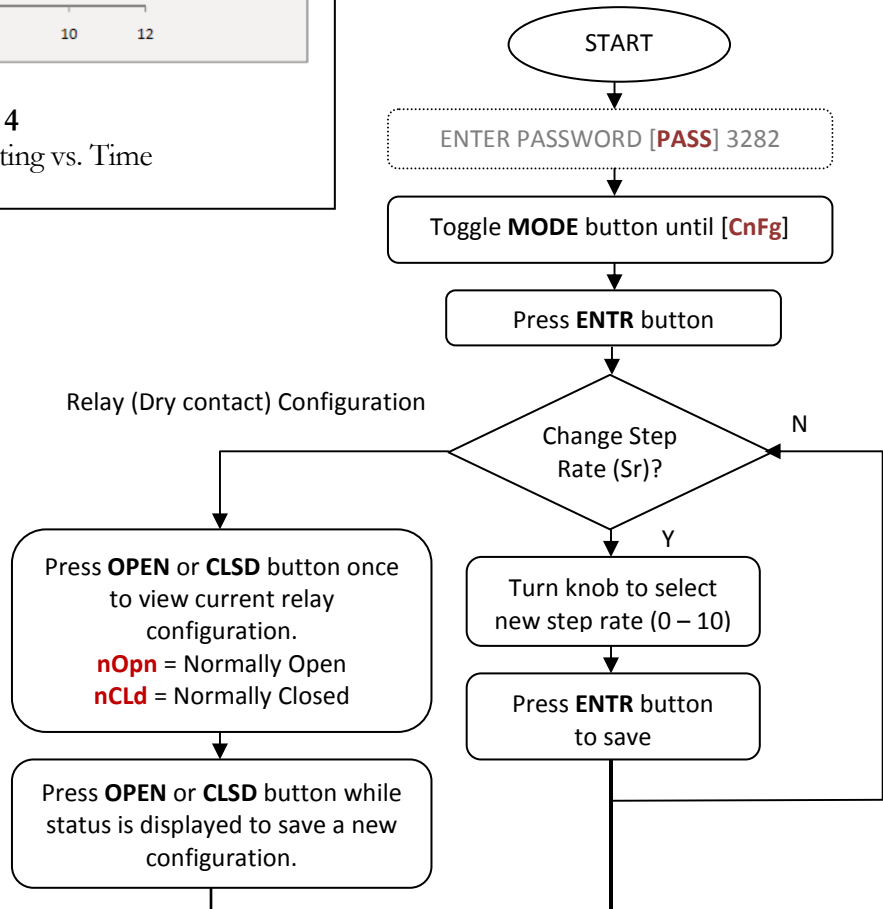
10 12

4
ting vs. Time

START

ENTER PASSWORD [PASS] 3282

Toggle MODE button until [CnFg]

Press ENTR button

Relay (Dry contact) Configuration

Change Step Rate (Sr)?

N

Y

Press OPEN or CLSD button once to view current relay configuration.
nOpn = Normally Open
nCLd = Normally Closed

Turn knob to select new step rate (0 – 10)

Press ENTR button to save

Press OPEN or CLSD button while status is displayed to save a new configuration.